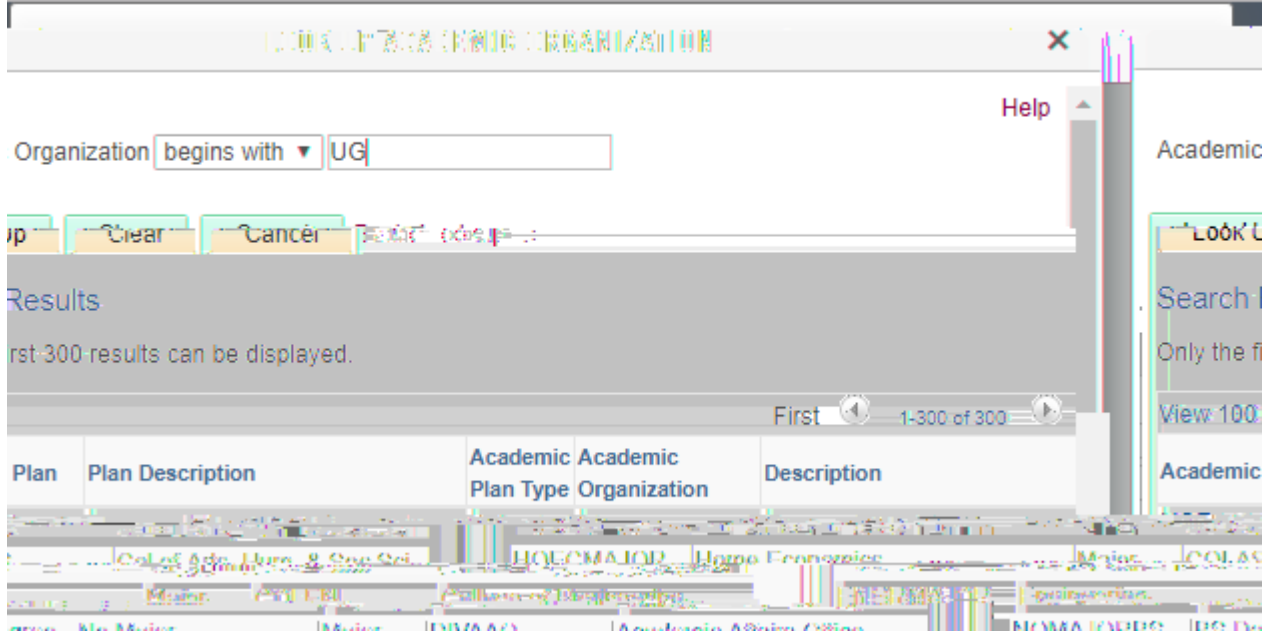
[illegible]

Help

Organization begins with ▼ UG

Academic

up Clear Cancel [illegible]

Look U

Results

rst 300 results can be displayed.

Search

Only the fi

First 1-300 of 300

View 100

| Plan | Plan Description | Academic Plan Type | Academic Organization | Description |
|---|---|---|---|---|
| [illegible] | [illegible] | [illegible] | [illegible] | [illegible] |
| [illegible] | Col of Agr, Hum, & Soc Sci | | HOECMAJOR | Home Economics |
| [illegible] | Major | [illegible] | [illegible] | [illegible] |
| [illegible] | No Major | Major | DIVAAO | Academic Affairs Office |

Academic

Major COLAS

NOMAJORBS BS De